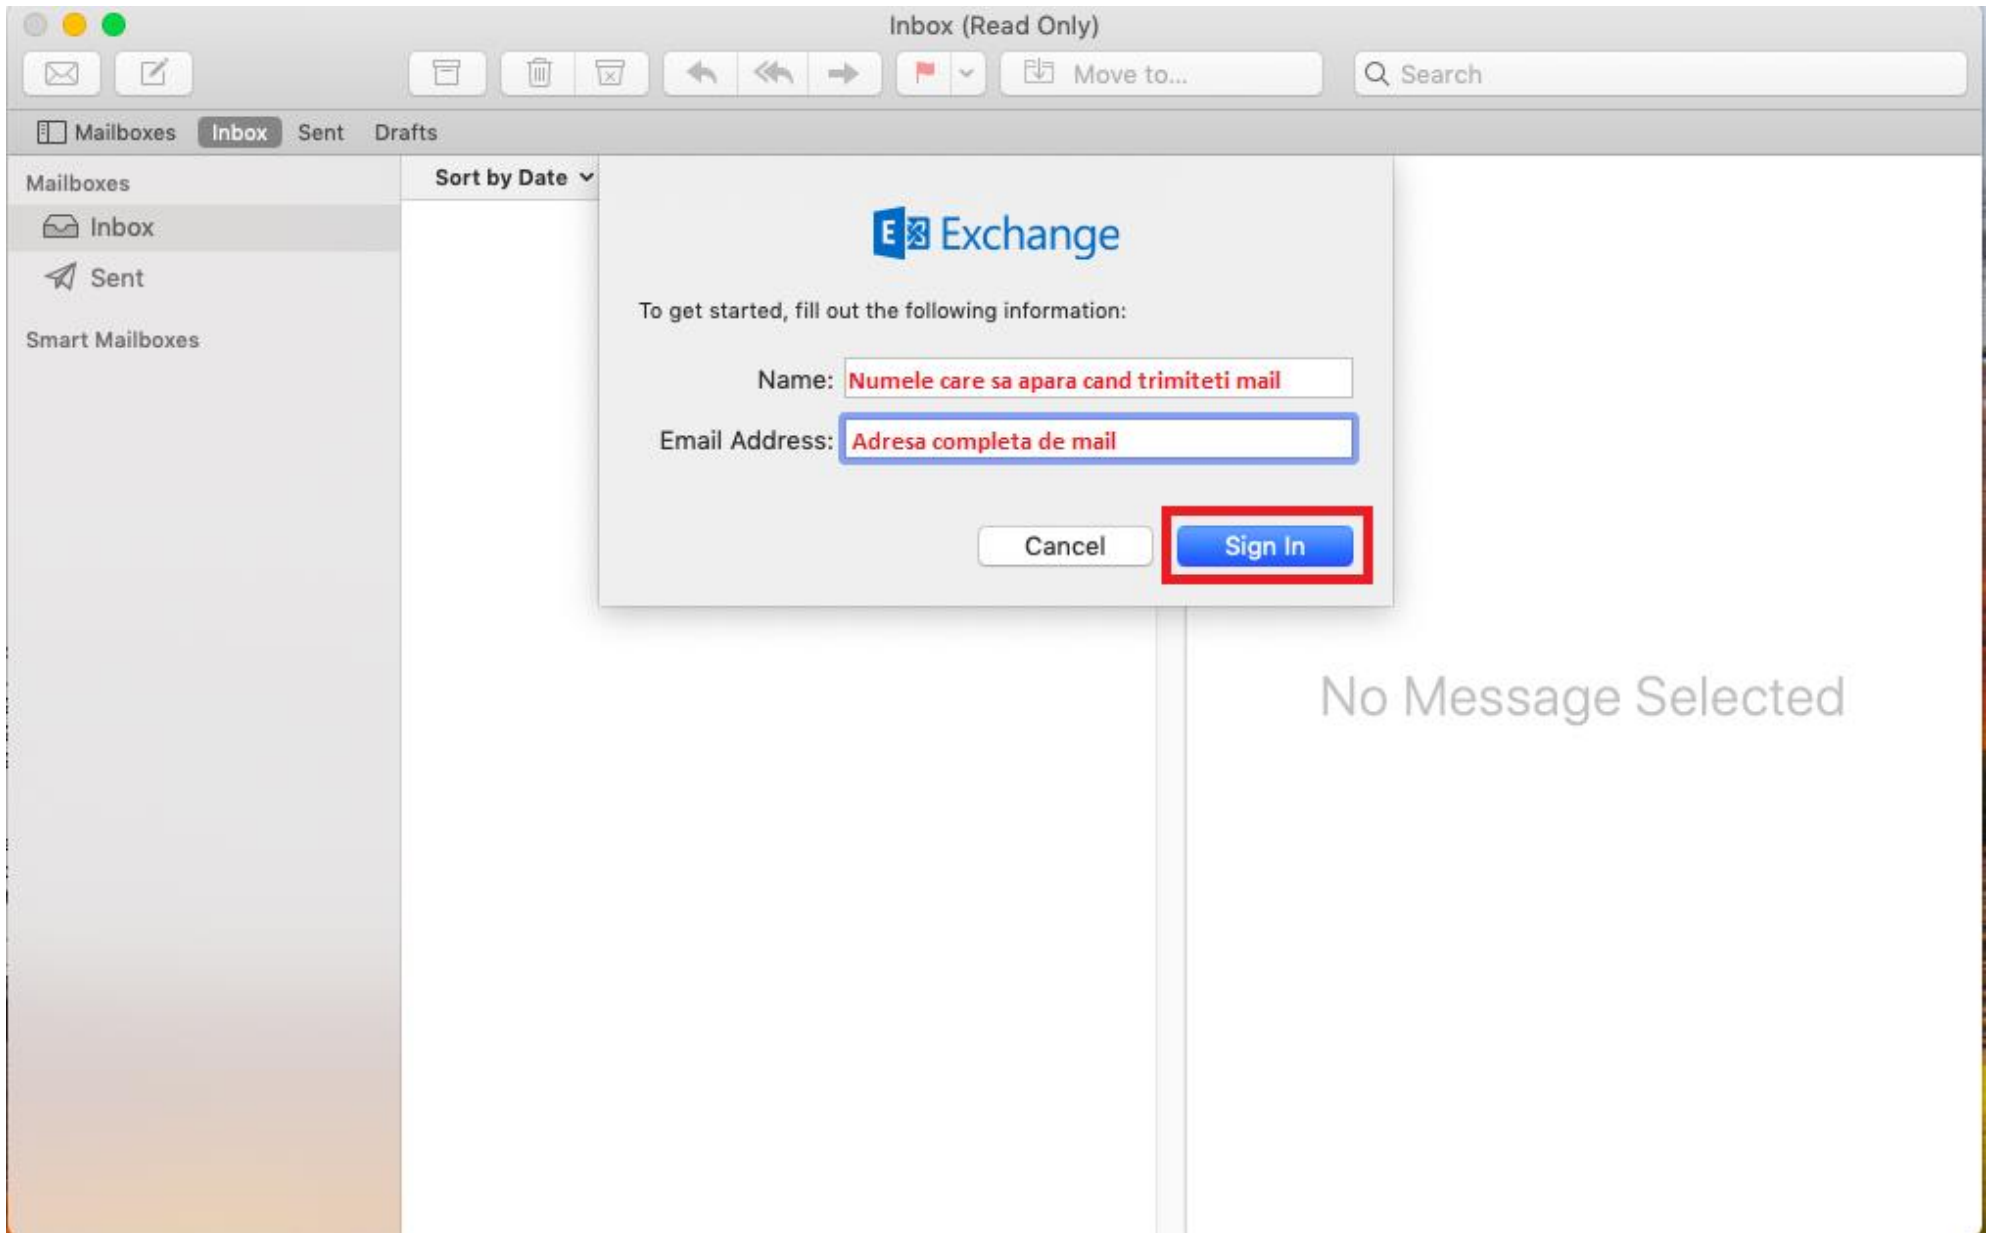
Inbox (Read Only)

Move to...

Search

Mailboxes Inbox Sent Drafts

Mailboxes

Inbox

Sent

Smart Mailboxes

Sort by Date

Exchange

To get started, fill out the following information:

Name: Numele care sa apara cand trimiteti mail

Email Address: Adresa completa de mail

Cancel

Sign In

No Message Selected